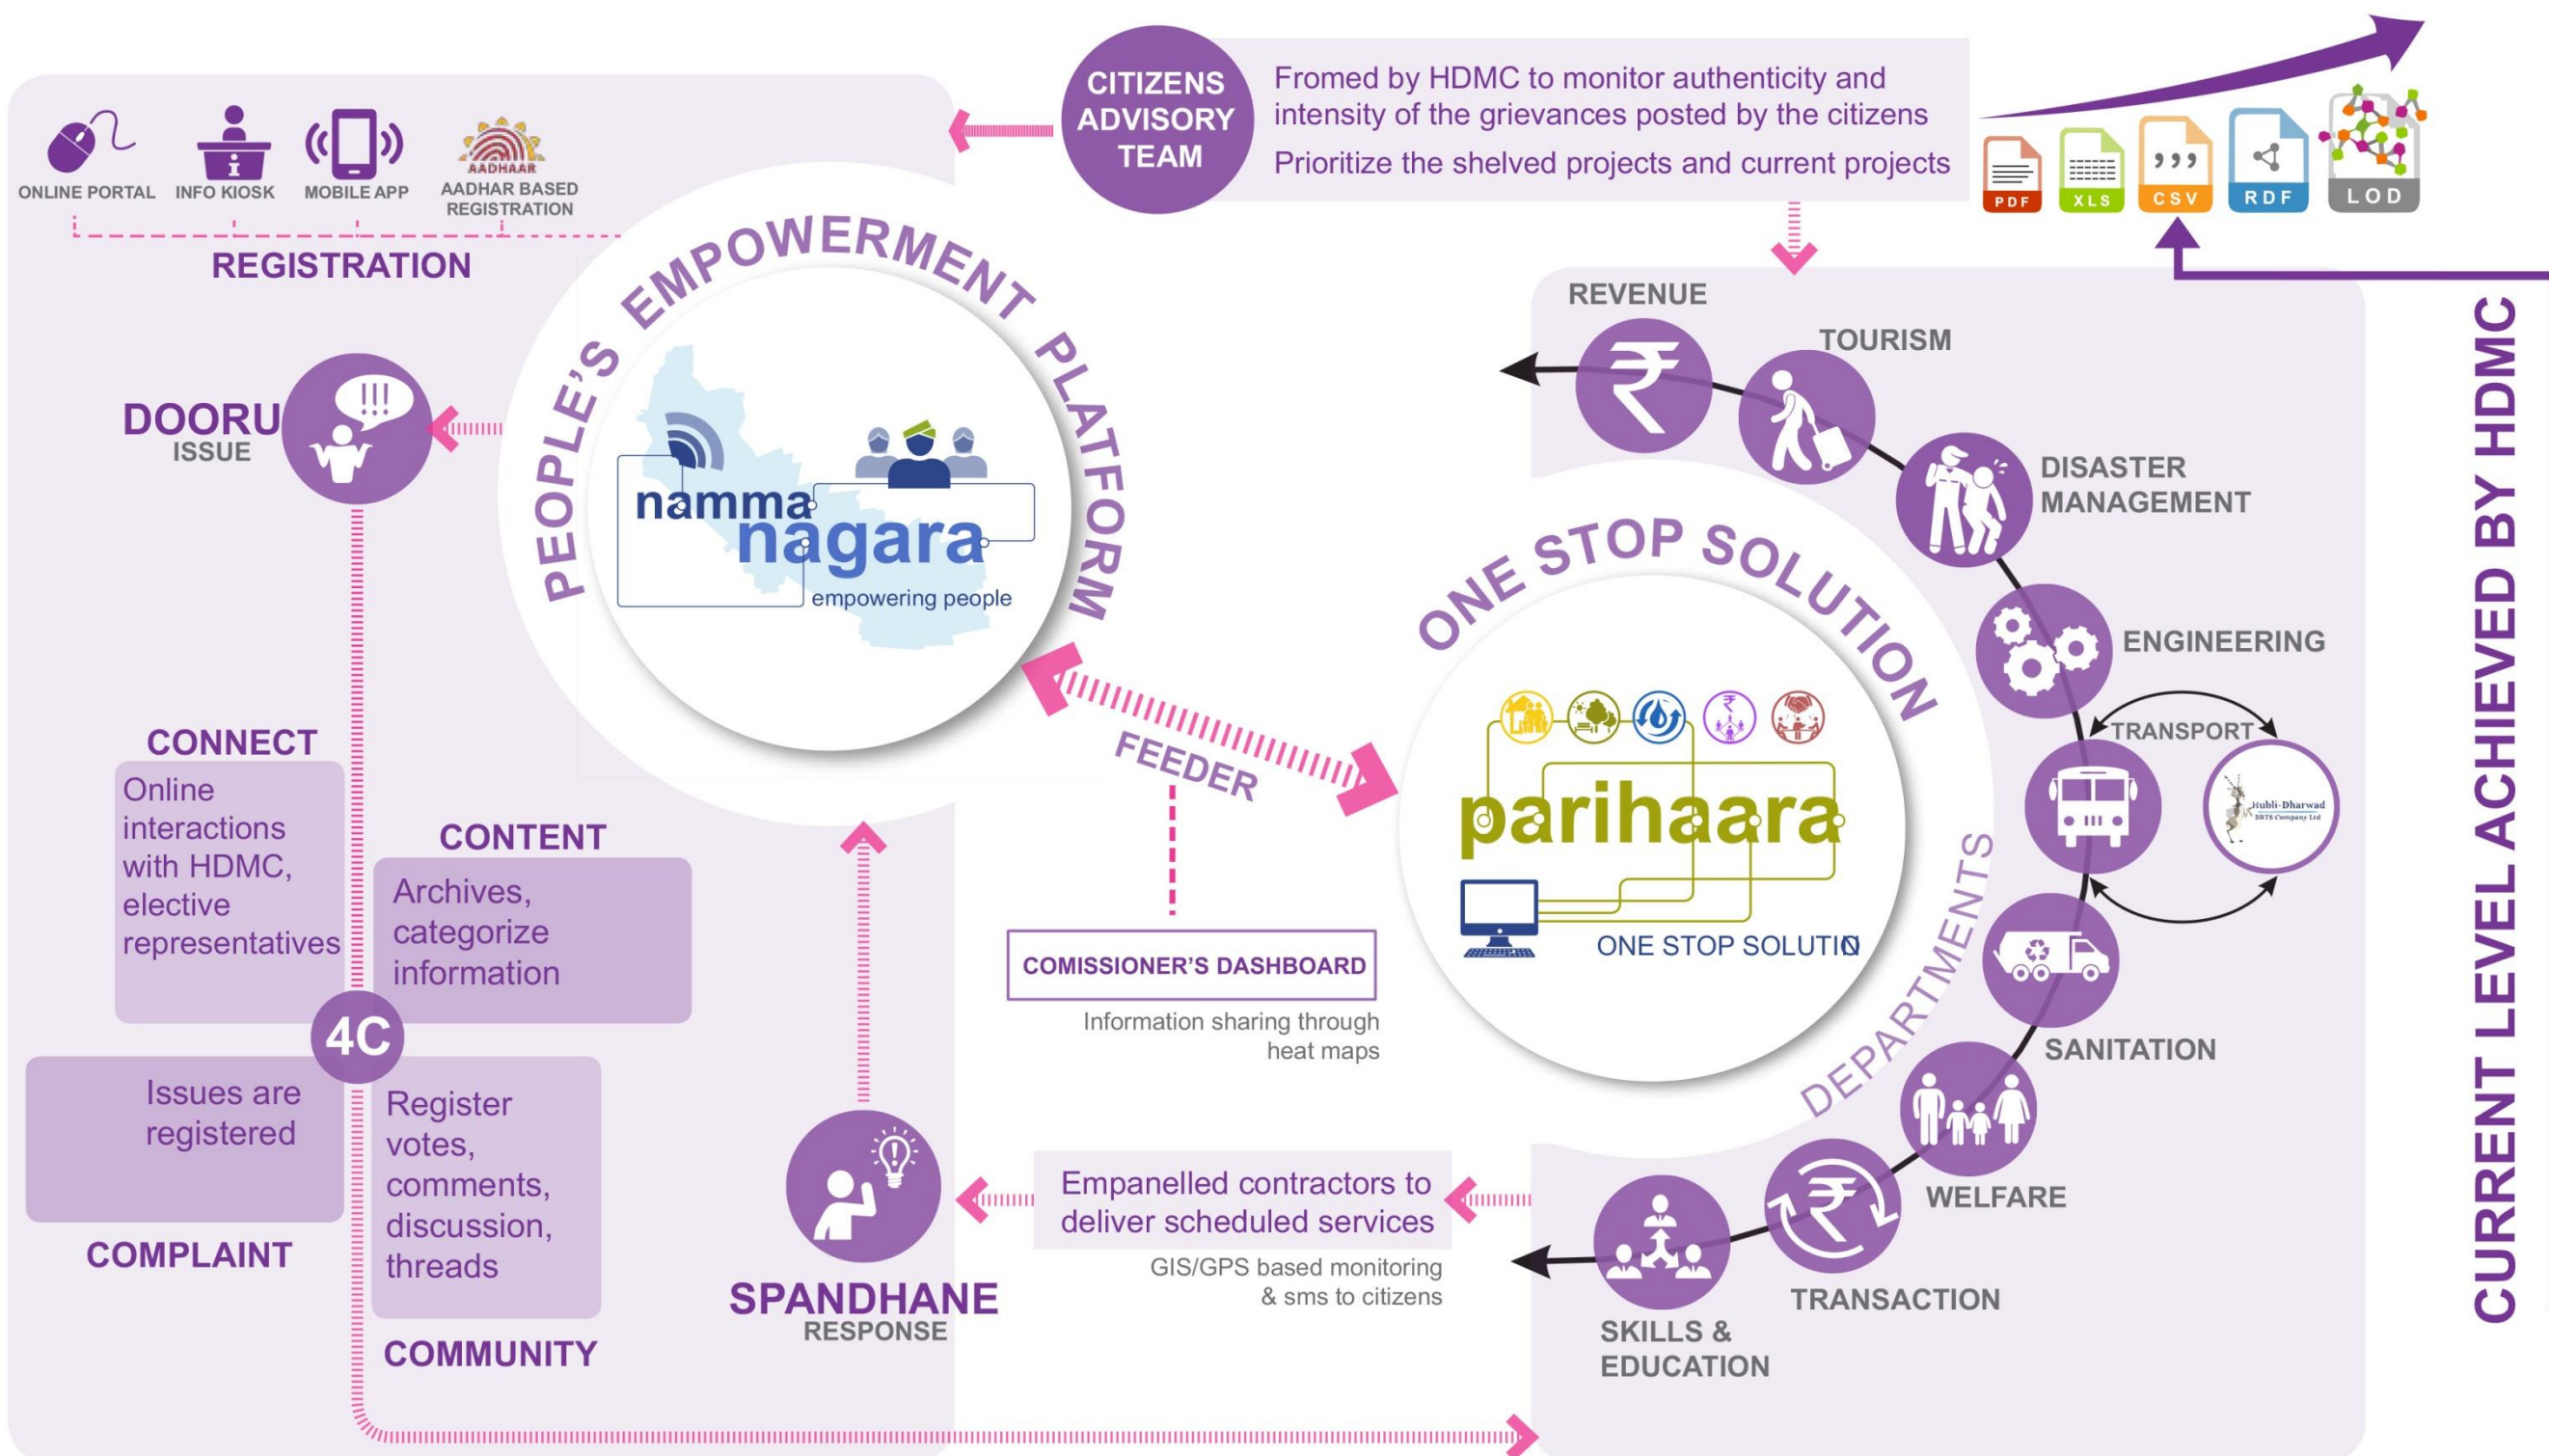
CITIZENS ADVISORY TEAM

Fromed by HDMC to monitor authenticity and intensity of the grievances posted by the citizens

Prioritize the shelved projects and current projects

PDF XLS CSV RDF LOD

ONLINE PORTAL INFO KIOSK MOBILE APP AADHAAR AADHAR BASED REGISTRATION

REGISTRATION

PEOPLE'S EMPOWERMENT PLATFORM

namma nagara
empowering people

DOORU
ISSUE

CONNECT
Online interactions with HDMC, elective representatives

CONTENT
Archives, categorize information

4C

Issues are registered

COMPLAINT

Register votes, comments, discussion, threads

COMMUNITY

SPANDHANE
RESPONSE

FEEDER

COMISSIONER'S DASHBOARD
Information sharing through heat maps

Empanelled contractors to deliver scheduled services
GIS/GPS based monitoring & sms to citizens

ONE STOP SOLUTION

parihaara
ONE STOP SOLUTION

DEPARTMENTS

REVENUE
TOURISM
DISASTER MANAGEMENT
ENGINEERING
TRANSPORT
Hubli-Dharwad BRTS Company Ltd
SANITATION
WELFARE
TRANSACTION
SKILLS & EDUCATION

CURRENT LEVEL ACHIEVED BY HDMC